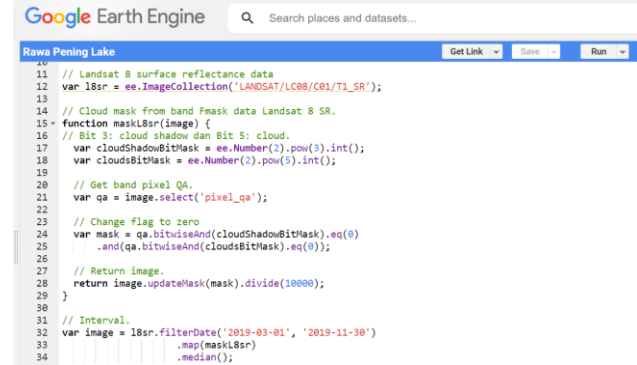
Google Earth Engine

Search places and datasets...

Rawa Pening Lake

Get Link ▾ Save ▾ Run ▾

10
11 // Landsat 8 surface reflectance data
12 var l8sr = ee.ImageCollection('LANDSAT/LC08/C01/T1_SR');
13
14 // Cloud mask from band Fmask data Landsat 8 SR.
15 function maskL8sr(image) {
16 // Bit 3: cloud shadow dan Bit 5: cloud.
17 var cloudShadowBitMask = ee.Number(2).pow(3).int();
18 var cloudsBitMask = ee.Number(2).pow(5).int();
19
20 // Get band pixel QA.
21 var qa = image.select('pixel_qa');
22
23 // Change flag to zero
24 var mask = qa.bitwiseAnd(cloudShadowBitMask).eq(0)
25 .and(qa.bitwiseAnd(cloudsBitMask).eq(0));
26
27 // Return image.
28 return image.updateMask(mask).divide(10000);
29 }
30
31 // Interval.
32 var image = l8sr.filterDate('2019-03-01', '2019-11-30')
33 .map(maskL8sr)
34 .median();